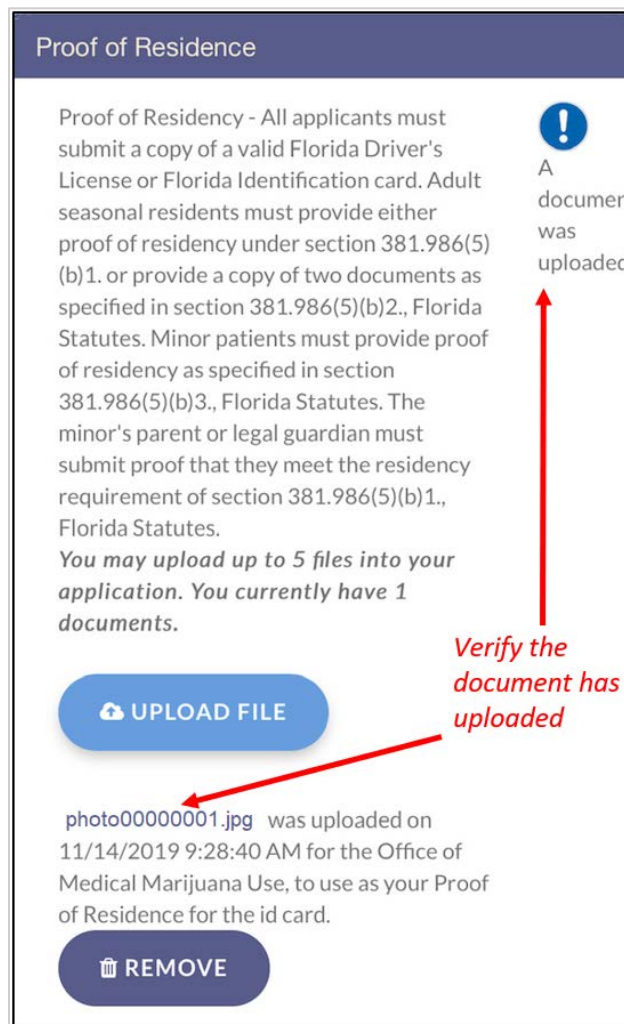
Proof of Residence

Proof of Residency - All applicants must submit a copy of a valid Florida Driver's License or Florida Identification card. Adult seasonal residents must provide either proof of residency under section 381.986(5)(b)1. or provide a copy of two documents as specified in section 381.986(5)(b)2., Florida Statutes. Minor patients must provide proof of residency as specified in section 381.986(5)(b)3., Florida Statutes. The minor's parent or legal guardian must submit proof that they meet the residency requirement of section 381.986(5)(b)1., Florida Statutes.

***You may upload up to 5 files into your application. You currently have 1 documents.***

A documen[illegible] was uploaded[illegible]

*Verify the document has uploaded*

UPLOAD FILE

photo00000001.jpg was uploaded on 11/14/2019 9:28:40 AM for the Office of Medical Marijuana Use, to use as your Proof of Residence for the id card.

REMOVE